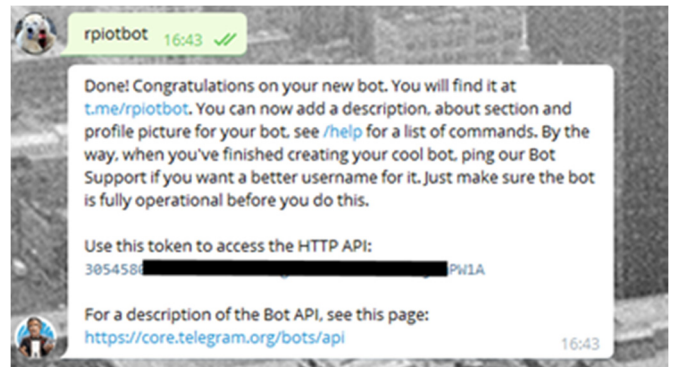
rpiotbot 16:43

Done! Congratulations on your new bot. You will find it at t.me/rpiotbot. You can now add a description, about section and profile picture for your bot, see /help for a list of commands. By the way, when you've finished creating your cool bot, ping our Bot Support if you want a better username for it. Just make sure the bot is fully operational before you do this.

Use this token to access the HTTP API:
305458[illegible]PW1A

For a description of the Bot API, see this page:
https://core.telegram.org/bots/api 16:43